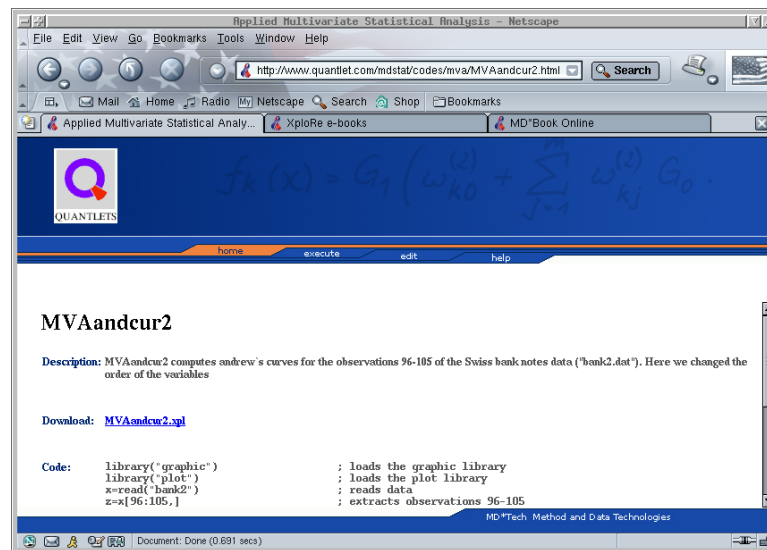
Applied Multivariate Statistical Analysis - Netscape

File Edit View Go Bookmarks Tools Window Help

http://www.quantlet.com/mdstat/codes/mva/MVAandcur2.html

Search

Mail Home Radio My Netscape Search Shop Bookmarks

Applied Multivariate Statistical Analy... XploRe e-books MD*Book Online

QUANTLETS

home execute edit help

MVAandcur2

Description: MVAandcur2 computes andrew`s curves for the observations 96-105 of the Swiss bank notes data ("bank2.dat"). Here we changed the order of the variables

Download: MVAandcur2.xpl

Code:
library("graphic") ; loads the graphic library
library("plot") ; loads the plot library
x=read("bank2") ; reads data
z=x[96:105,] ; extracts observations 96-105

MD*Tech Method and Data Technologies

Document: Done (0.691 secs)